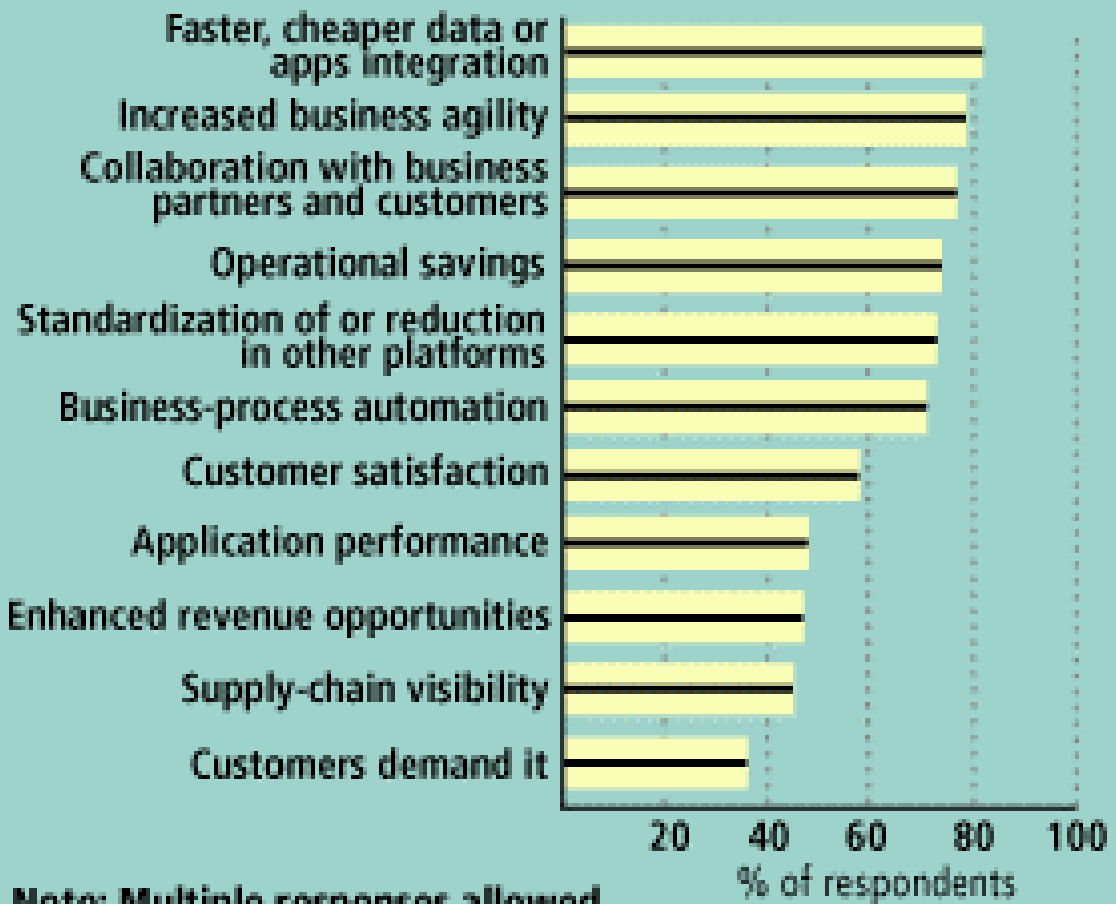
Faster, cheaper data or apps integration
Increased business agility
Collaboration with business partners and customers
Operational savings
Standardization of or reduction in other platforms
Business-process automation
Customer satisfaction
Application performance
Enhanced revenue opportunities
Supply-chain visibility
Customers demand it

20
40
60
80
100
% of respondents

Note: Multiple responses allowed